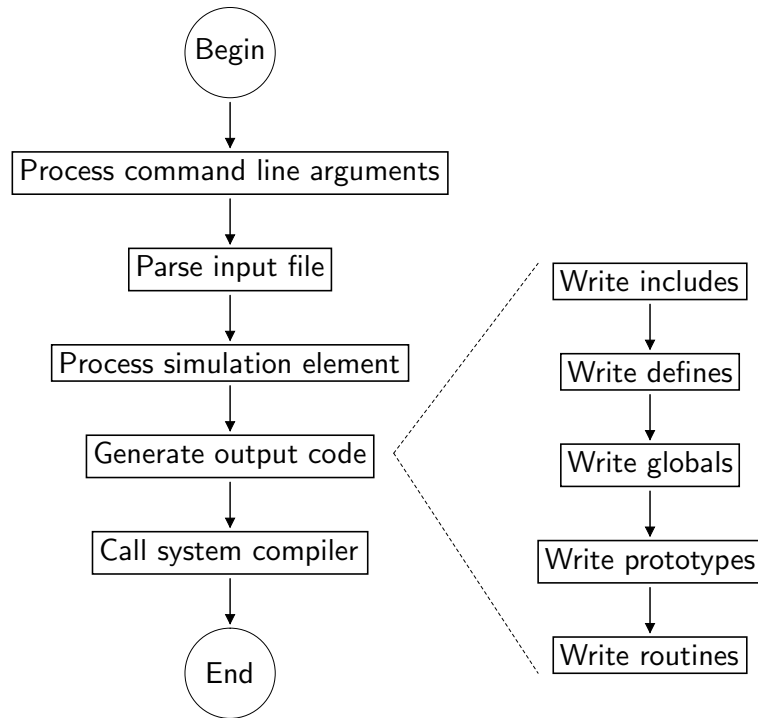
Begin

Process command line arguments

Parse input file

Process simulation element

Generate output code

Call system compiler

End

Write includes

Write defines

Write globals

Write prototypes

Write routines